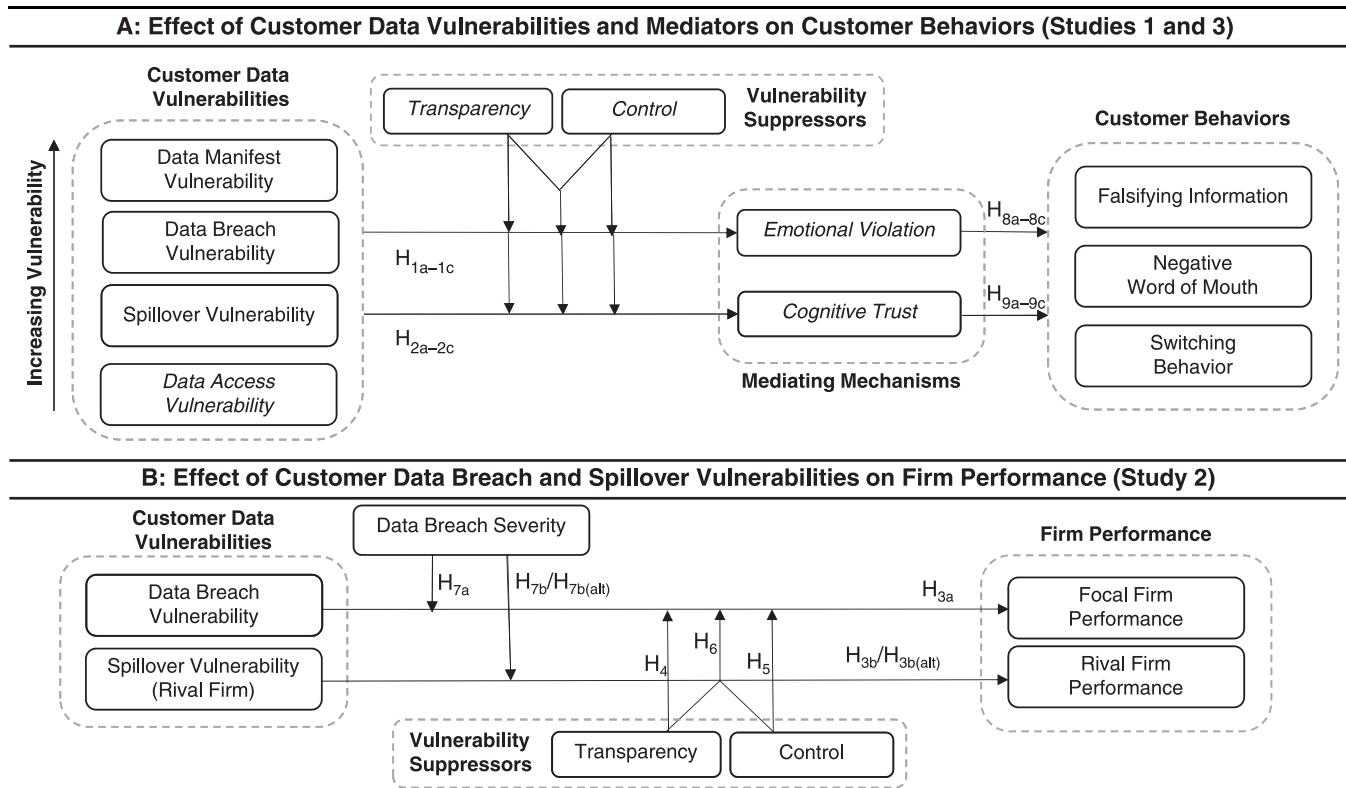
A: Effect of Customer Data Vulnerabilities and Mediators on Customer Behaviors (Studies 1 and 3)

Customer Data Vulnerabilities

Increasing Vulnerability

Data Manifest Vulnerability

Data Breach Vulnerability

Spillover Vulnerability

Data Access Vulnerability

Transparency

Control

Vulnerability Suppressors

$H_{1a-1c}$

$H_{2a-2c}$

Emotional Violation

Cognitive Trust

Mediating Mechanisms

$H_{8a-8c}$

$H_{9a-9c}$

Customer Behaviors

Falsifying Information

Negative Word of Mouth

Switching Behavior

B: Effect of Customer Data Breach and Spillover Vulnerabilities on Firm Performance (Study 2)

Customer Data Vulnerabilities

Data Breach Vulnerability

Spillover Vulnerability (Rival Firm)

Data Breach Severity

$H_{7a}$

$H_{7b}/H_{7b(alt)}$

$H_4$

$H_6$

$H_5$

$H_{3a}$

$H_{3b}/H_{3b(alt)}$

Firm Performance

Focal Firm Performance

Rival Firm Performance

Vulnerability Suppressors

Transparency

Control